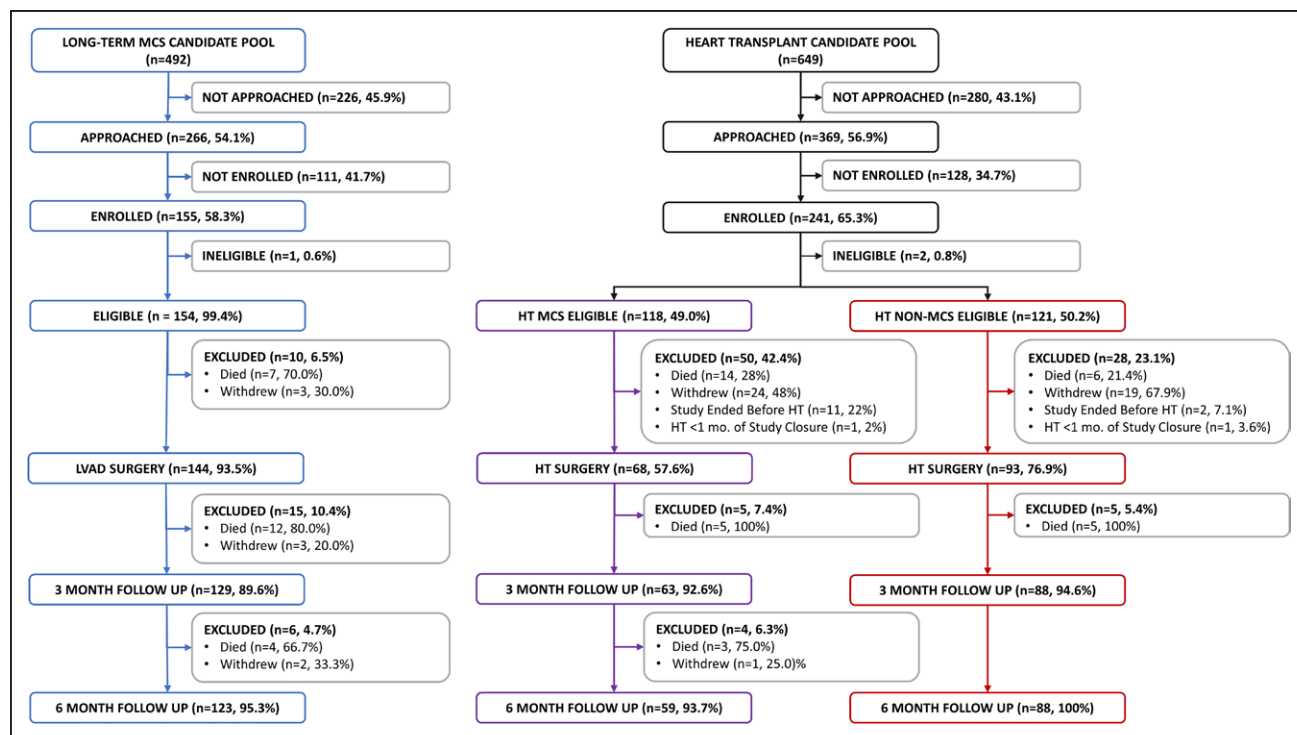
LONG-TERM MCS CANDIDATE POOL (n=492)

NOT APPROACHED (n=226, 45.9%)

APPROACHED (n=266, 54.1%)

NOT ENROLLED (n=111, 41.7%)

ENROLLED (n=155, 58.3%)

INELIGIBLE (n=1, 0.6%)

ELIGIBLE (n = 154, 99.4%)

EXCLUDED (n=10, 6.5%)
• Died (n=7, 70.0%)
• Withdrew (n=3, 30.0%)

LVAD SURGERY (n=144, 93.5%)

EXCLUDED (n=15, 10.4%)
• Died (n=12, 80.0%)
• Withdrew (n=3, 20.0%)

3 MONTH FOLLOW UP (n=129, 89.6%)

EXCLUDED (n=6, 4.7%)
• Died (n=4, 66.7%)
• Withdrew (n=2, 33.3%)

6 MONTH FOLLOW UP (n=123, 95.3%)

HEART TRANSPLANT CANDIDATE POOL (n=649)

NOT APPROACHED (n=280, 43.1%)

APPROACHED (n=369, 56.9%)

NOT ENROLLED (n=128, 34.7%)

ENROLLED (n=241, 65.3%)

INELIGIBLE (n=2, 0.8%)

HT MCS ELIGIBLE (n=118, 49.0%)

EXCLUDED (n=50, 42.4%)
• Died (n=14, 28%)
• Withdrew (n=24, 48%)
• Study Ended Before HT (n=11, 22%)
• HT <1 mo. of Study Closure (n=1, 2%)

HT SURGERY (n=68, 57.6%)

EXCLUDED (n=5, 7.4%)
• Died (n=5, 100%)

3 MONTH FOLLOW UP (n=63, 92.6%)

EXCLUDED (n=4, 6.3%)
• Died (n=3, 75.0%)
• Withdrew (n=1, 25.0)%

6 MONTH FOLLOW UP (n=59, 93.7%)

HT NON-MCS ELIGIBLE (n=121, 50.2%)

EXCLUDED (n=28, 23.1%)
• Died (n=6, 21.4%)
• Withdrew (n=19, 67.9%)
• Study Ended Before HT (n=2, 7.1%)
• HT <1 mo. of Study Closure (n=1, 3.6%)

HT SURGERY (n=93, 76.9%)

EXCLUDED (n=5, 5.4%)
• Died (n=5, 100%)

3 MONTH FOLLOW UP (n=88, 94.6%)

6 MONTH FOLLOW UP (n=88, 100%)